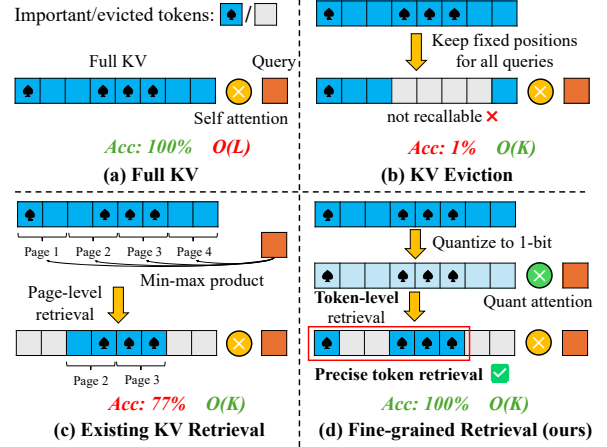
Important/evicted tokens: ♠ /

Full KV

Query

Self attention

Acc: 100%   O(L)

(a) Full KV

Keep fixed positions for all queries

not recallable ✕

Acc: 1%   O(K)

(b) KV Eviction

Page 1   Page 2   Page 3   Page 4

Min-max product

Page-level retrieval

Page 2   Page 3

Acc: 77%   O(K)

(c) Existing KV Retrieval

Quantize to 1-bit

Token-level retrieval

Quant attention

Precise token retrieval ✅

Acc: 100%   O(K)

(d) Fine-grained Retrieval (ours)